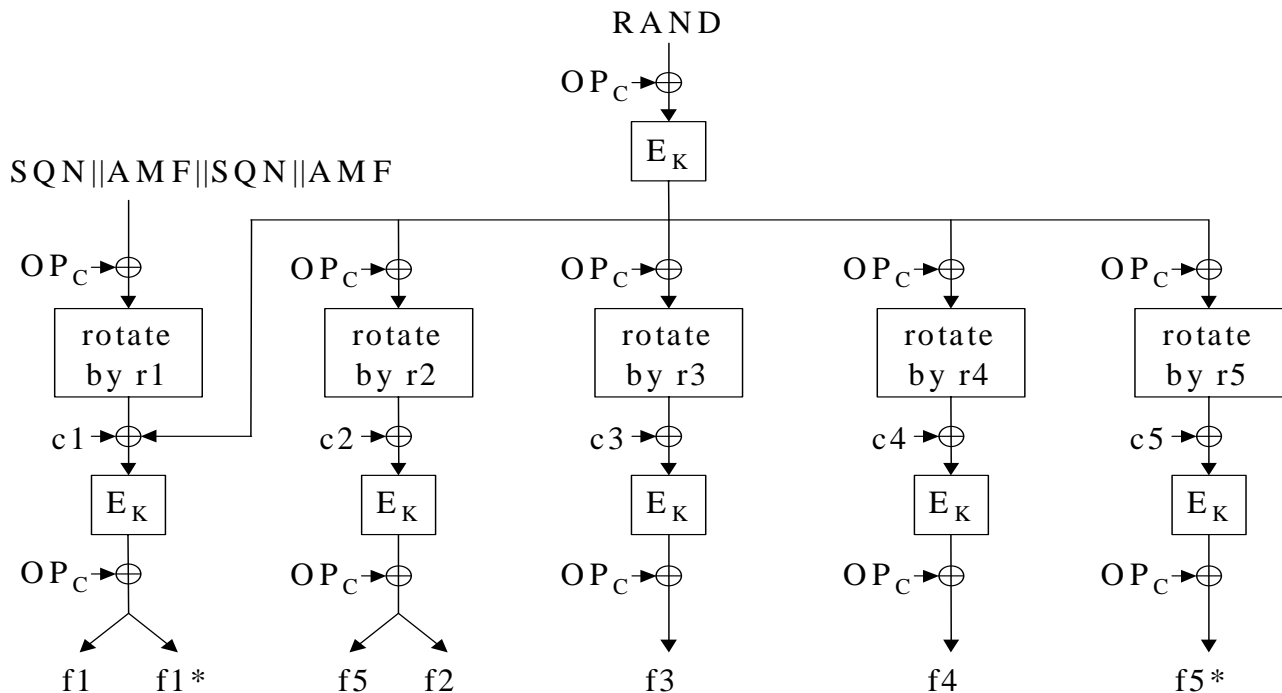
RAND

$OP_C$

$E_K$

SQN||AMF||SQN||AMF

$OP_C$

rotate by r1

c1

$E_K$

$OP_C$

f1 f1*

$OP_C$

rotate by r2

c2

$E_K$

$OP_C$

f5 f2

$OP_C$

rotate by r3

c3

$E_K$

$OP_C$

f3

$OP_C$

rotate by r4

c4

$E_K$

$OP_C$

f4

$OP_C$

rotate by r5

c5

$E_K$

$OP_C$

f5*